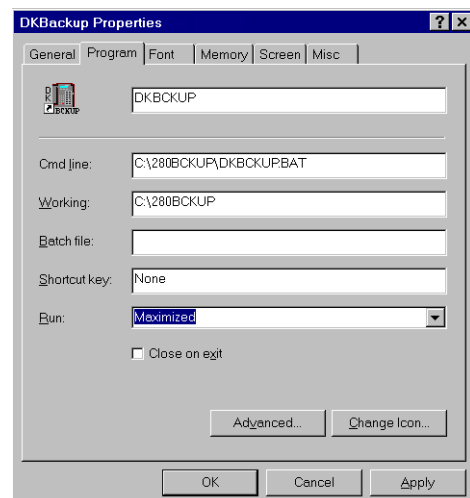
DKBackup Properties

? X

General | Program | Font | Memory | Screen | Misc

BCKUP

DKBCKUP

Cmd line: C:\280BCKUP\DKBCKUP.BAT

Working: C:\280BCKUP

Batch file:

Shortcut key: None

Run: Maximized

Close on exit

Advanced...

Change Icon...

OK

Cancel

Apply